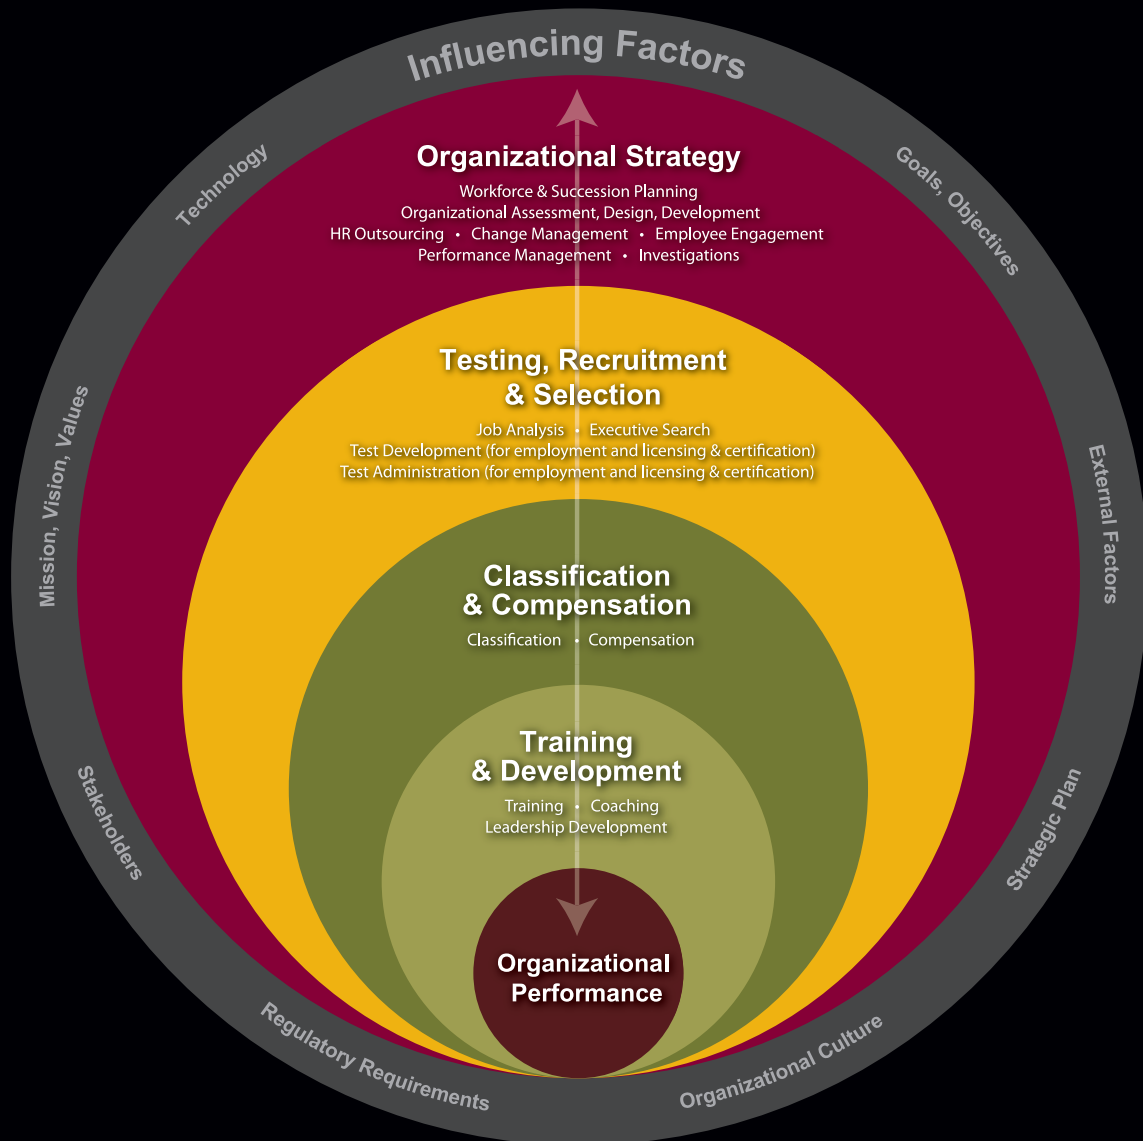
Influencing Factors

Technology

Goals, Objectives

Mission, Vision, Values

External Factors

Stakeholders

Strategic Plan

Regulatory Requirements

Organizational Culture

Organizational Strategy

Workforce & Succession Planning
Organizational Assessment, Design, Development
HR Outsourcing • Change Management • Employee Engagement
Performance Management • Investigations

Testing, Recruitment & Selection

Job Analysis • Executive Search
Test Development (for employment and licensing & certification)
Test Administration (for employment and licensing & certification)

Classification & Compensation

Classification • Compensation

Training & Development

Training • Coaching
Leadership Development

Organizational Performance